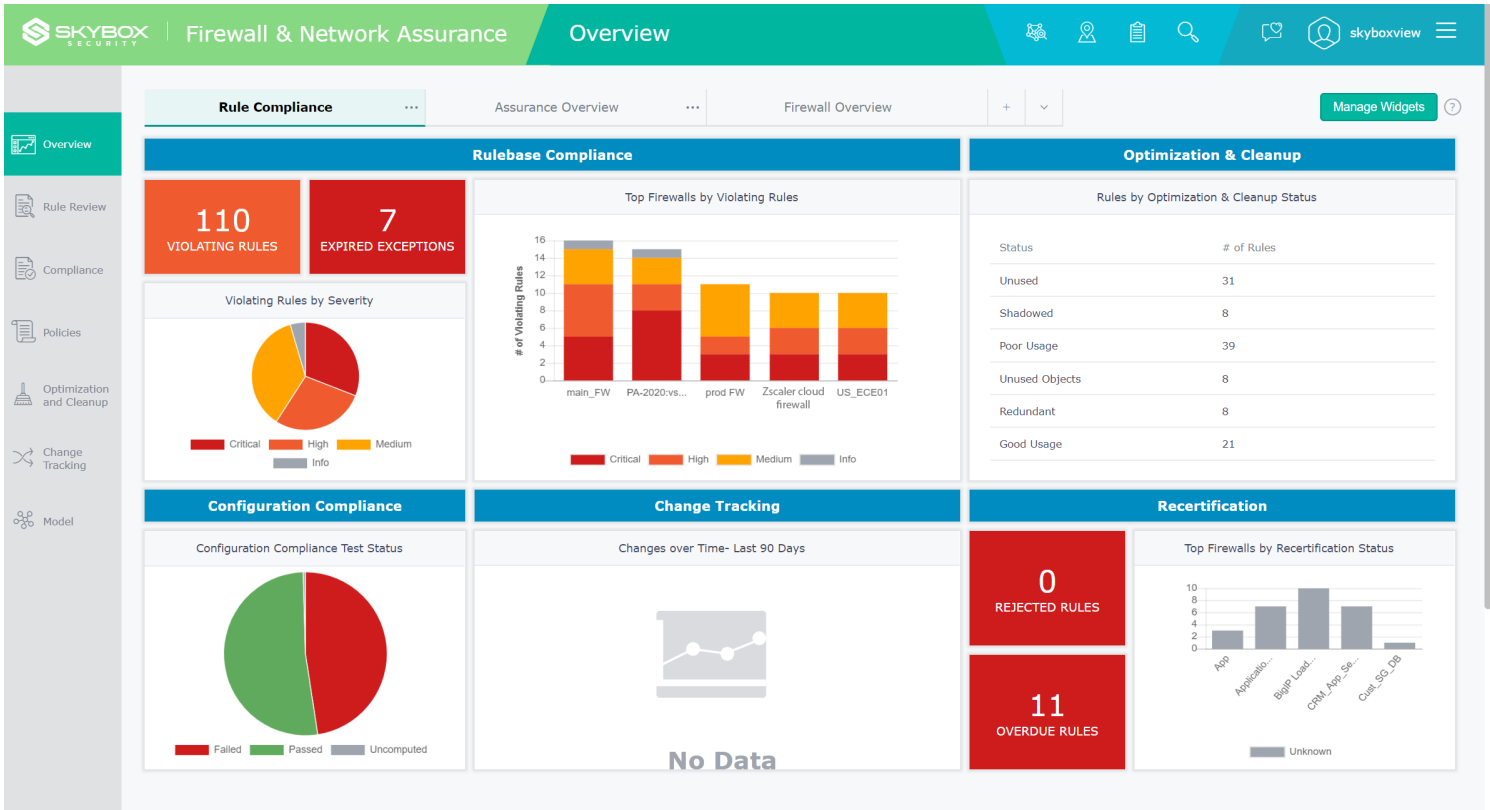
SKYBOX SECURITY | Firewall & Network Assurance Overview skyboxview

Overview
Rule Review
Compliance
Policies
Optimization and Cleanup
Change Tracking
Model

Rule Compliance ··· Assurance Overview ··· Firewall Overview + ⌄ Manage Widgets ?

Rulebase Compliance

110
VIOLATING RULES

7
EXPIRED EXCEPTIONS

Violating Rules by Severity

Critical High Medium Info

Top Firewalls by Violating Rules

# of Violating Rules
16
14
12
10
8
6
4
2
0
main_FW PA-2020:vs... prod FW Zscaler cloud firewall US_ECE01

Critical High Medium Info

Optimization & Cleanup

Rules by Optimization & Cleanup Status

| Status | # of Rules |
|---|---|
| Unused | 31 |
| Shadowed | 8 |
| Poor Usage | 39 |
| Unused Objects | 8 |
| Redundant | 8 |
| Good Usage | 21 |

Configuration Compliance

Configuration Compliance Test Status

Failed Passed Uncomputed

Change Tracking

Changes over Time- Last 90 Days

No Data

Recertification

0
REJECTED RULES

11
OVERDUE RULES

Top Firewalls by Recertification Status

10
8
6
4
2
0
App Applicatio... BigIP Load... CRM_App_Se... Cust_SG_DB

Unknown